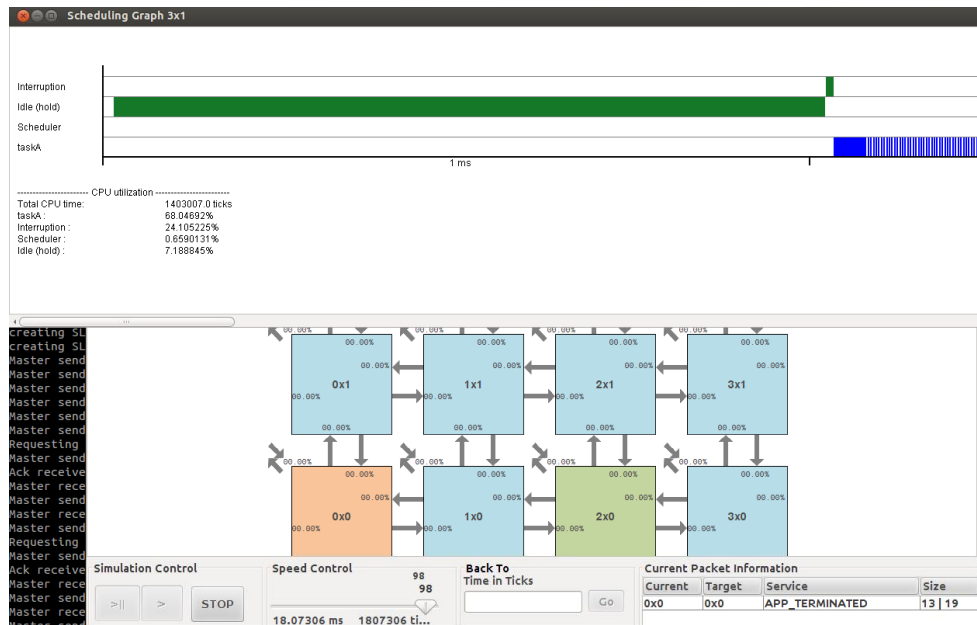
Scheduling Graph 3x1

Interruption
Idle (hold)
Scheduler
taskA

1 ms

---------------------- CPU utilization ----------------------
Total CPU time: 1403007.0 ticks
taskA : 68.04692%
Interruption : 24.105225%
Scheduler : 0.6590131%
Idle (hold) : 7.188845%

creating SL
creating SL
Master send
Master send
Master send
Master send
Master send
Master send
Requesting
Master send
Ack receive
Master rece
Master rece
Master send
Master send
Requesting
Master send
Ack receive
Master rece
Master rece
Master send

00.00% 00.00% 00.00% 00.00%
00.00% 00.00% 00.00% 00.00%
00.00% 00.00% 00.00% 00.00%
0x1 1x1 2x1 3x1
00.00% 00.00% 00.00% 00.00%
00.00% 00.00% 00.00% 00.00%
00.00% 00.00% 00.00% 00.00%
00.00% 00.00% 00.00% 00.00%
00.00% 00.00% 00.00% 00.00%
0x0 1x0 2x0 3x0
00.00% 00.00% 00.00% 00.00%

Simulation Control
>|| > STOP

Speed Control
98
98
18.07306 ms 1807306 ti...

Back To
Time in Ticks
Go

Current Packet Information
| Current | Target | Service | Size |
|---|---|---|---|
| 0x0 | 0x0 | APP_TERMINATED | 13 \| 19 |